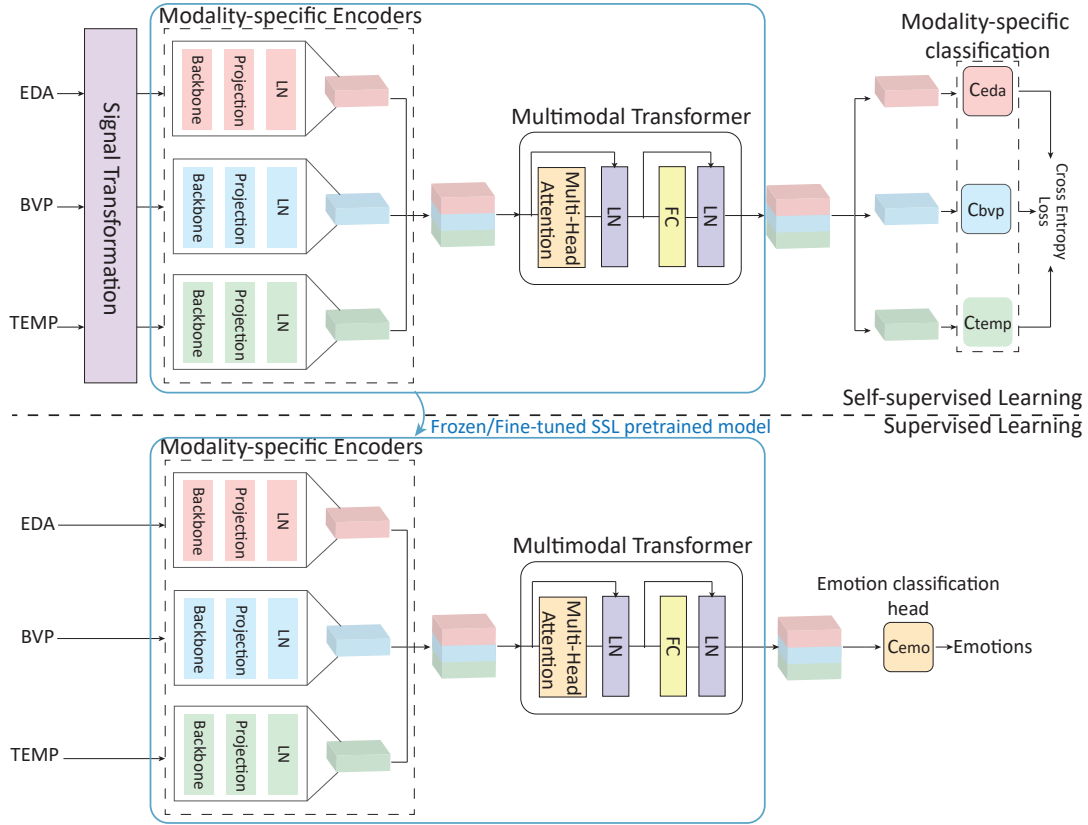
Modality-specific Encoders

EDA

BVP

TEMP

Signal Transformation

Backbone
Projection
LN

Backbone
Projection
LN

Backbone
Projection
LN

Multimodal Transformer

Multi-Head Attention
LN
FC
LN

Modality-specific classification

Ceda
Cbvp
Ctemp

Cross Entropy Loss

Self-supervised Learning

Frozen/Fine-tuned SSL pretrained model

Supervised Learning

Modality-specific Encoders

EDA

BVP

TEMP

Backbone
Projection
LN

Backbone
Projection
LN

Backbone
Projection
LN

Multimodal Transformer

Multi-Head Attention
LN
FC
LN

Emotion classification head

Cemo

Emotions